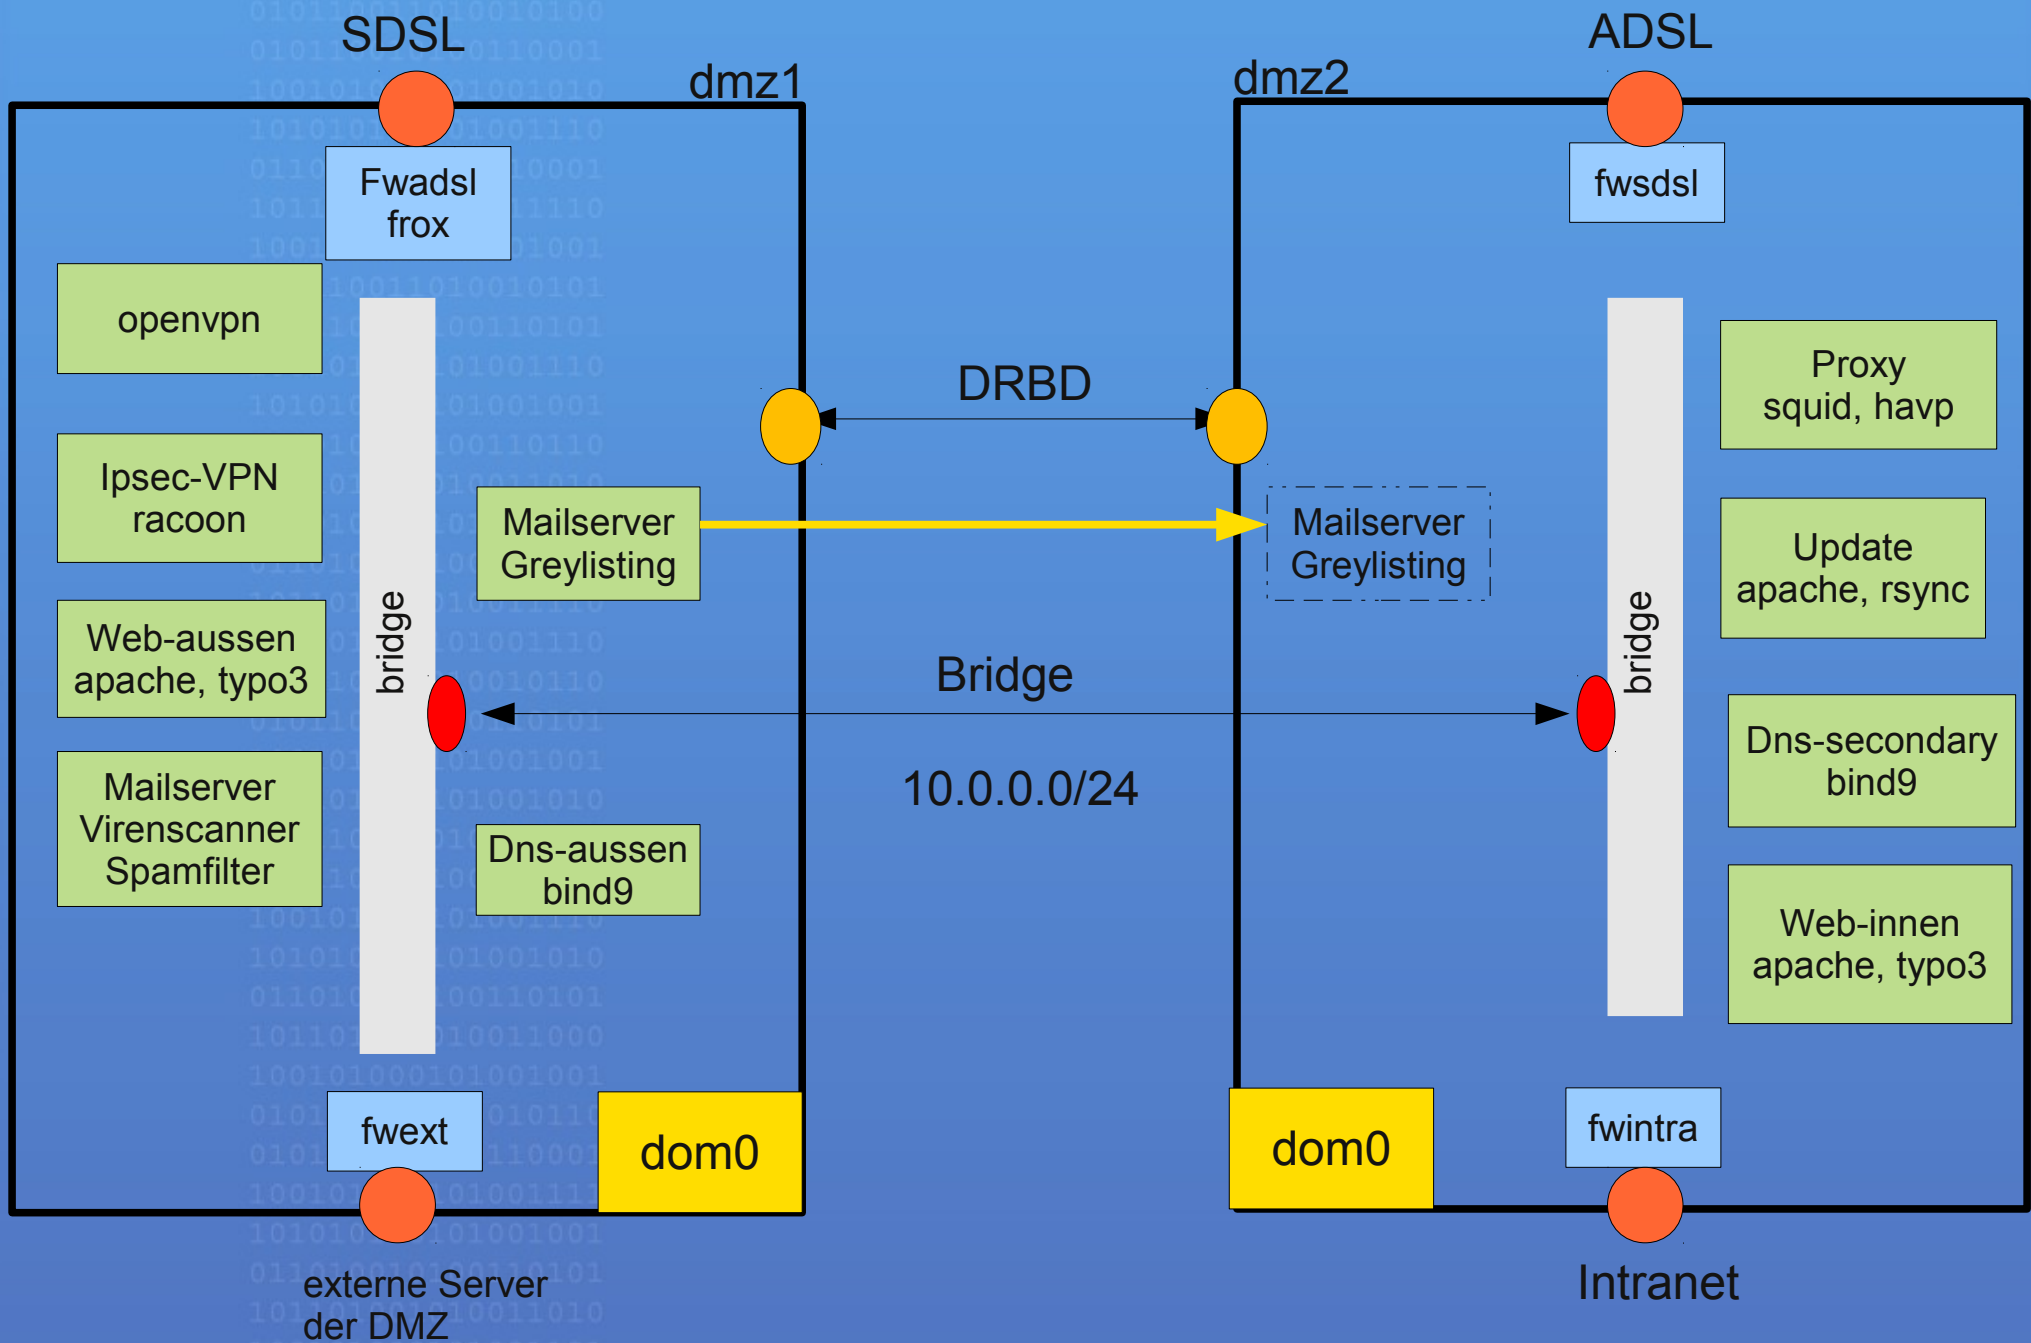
SDSL

dmz1

Fwadsl
frox

openvpn

Ipsec-VPN
racoon

Web-aussen
apache, typo3

Mailserver
Virenscanner
Spamfilter

bridge

Mailserver
Greylisting

Dns-aussen
bind9

fwext

dom0

externe Server
der DMZ

DRBD

Bridge

10.0.0.0/24

ADSL

dmz2

fwsdsl

Mailserver
Greylisting

bridge

Proxy
squid, havp

Update
apache, rsync

Dns-secondary
bind9

Web-innen
apache, typo3

dom0

fwintra

Intranet